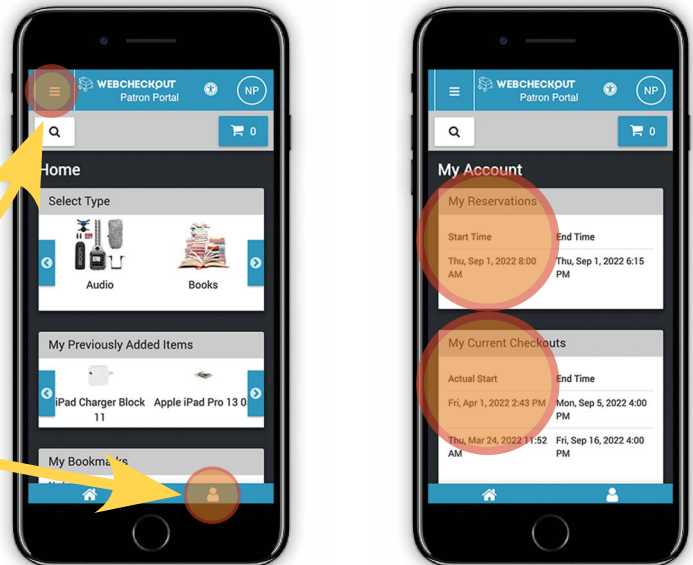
WEBCHECKOUT
Patron Portal
NP
0
Home
Select Type
Audio
Books
My Previously Added Items
iPad Charger Block 11
Apple iPad Pro 13 0
My Bookmarks

WEBCHECKOUT
Patron Portal
NP
0
My Account
My Reservations
Start Time
End Time
Thu, Sep 1, 2022 8:00 AM
Thu, Sep 1, 2022 6:15 PM
My Current Checkouts
Actual Start
End Time
Fri, Apr 1, 2022 2:43 PM
Mon, Sep 5, 2022 4:00 PM
Thu, Mar 24, 2022 11:52 AM
Fri, Sep 16, 2022 4:00 PM